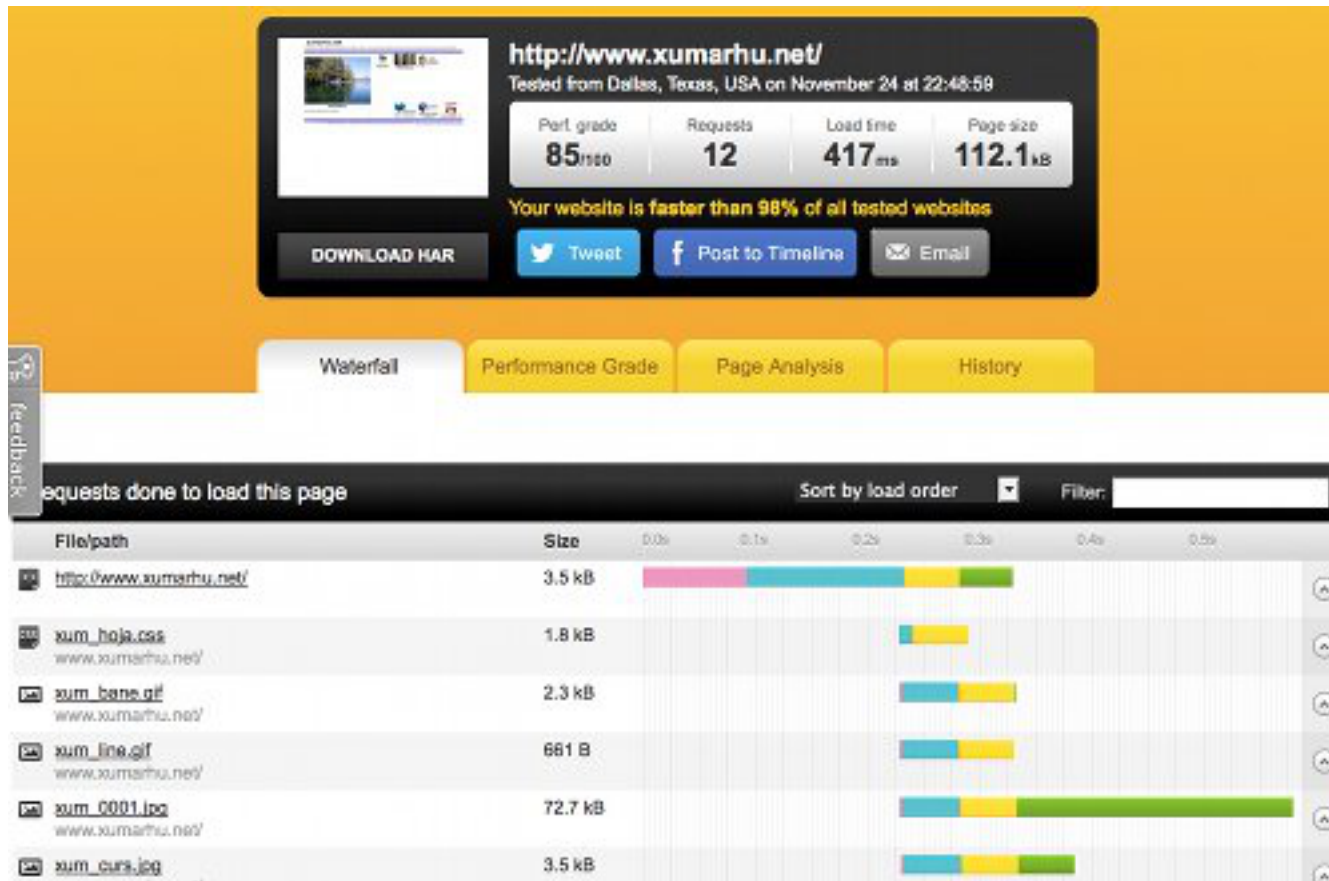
http://www.xumarhu.net/
Tested from Dallas, Texas, USA on November 24 at 22:48:59

Perf. grade 85/100
Requests 12
Load time 417ms
Page size 112.1kB

Your website is faster than 98% of all tested websites

DOWNLOAD HAR
Tweet
Post to Timeline
Email

Waterfall
Performance Grade
Page Analysis
History

feedback

equests done to load this page
Sort by load order
Filter:

| File/path | Size | 0.0s 0.1s 0.2s 0.3s 0.4s 0.5s |
|---|---|---|
| http://www.xumarhu.net/ | 3.5 kB | |
| xum_hoja.css www.xumarhu.net/ | 1.8 kB | |
| xum_bane.gif www.xumarhu.net/ | 2.3 kB | |
| xum_line.gif www.xumarhu.net/ | 661 B | |
| xum_0001.jpg www.xumarhu.net/ | 72.7 kB | |
| xum_curs.jpg | 3.5 kB | |